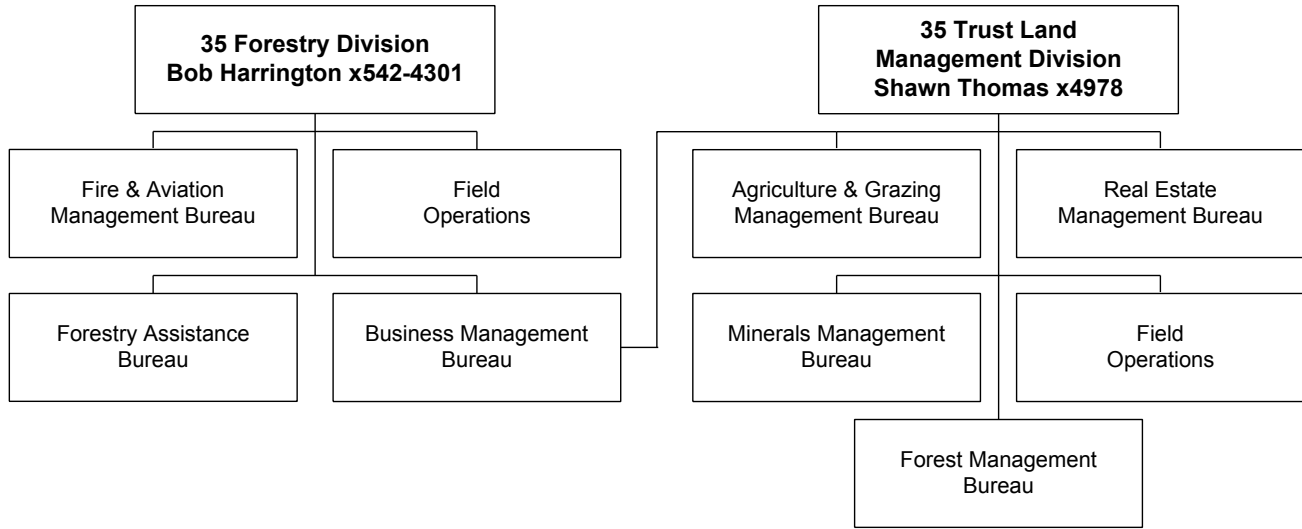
35 Forestry Division
Bob Harrington x542-4301

Fire & Aviation Management Bureau

Field Operations

Forestry Assistance Bureau

Business Management Bureau

35 Trust Land Management Division
Shawn Thomas x4978

Agriculture & Grazing Management Bureau

Real Estate Management Bureau

Minerals Management Bureau

Field Operations

Forest Management Bureau